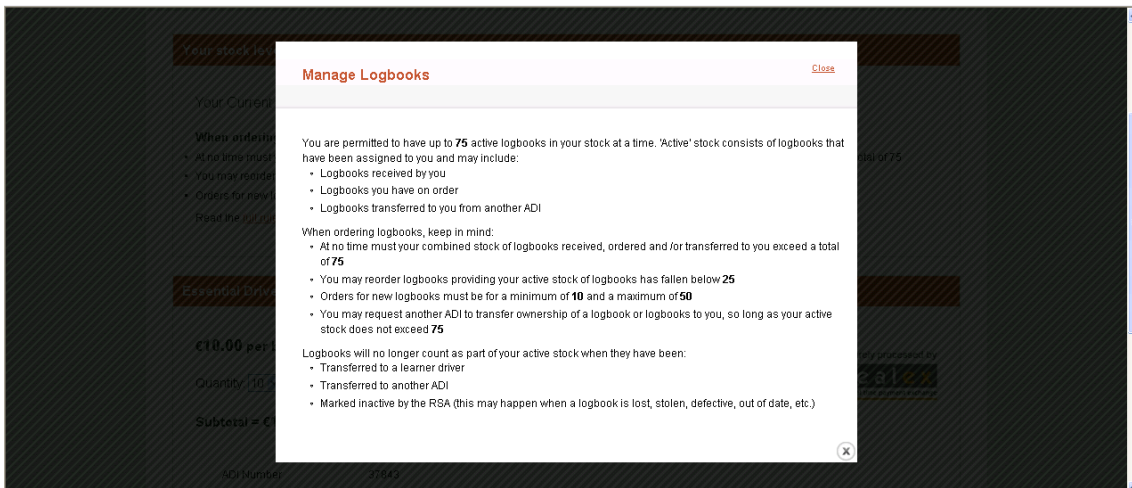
Manage Logbooks

Close

You are permitted to have up to **75** active logbooks in your stock at a time. 'Active' stock consists of logbooks that have been assigned to you and may include:

- Logbooks received by you
- Logbooks you have on order
- Logbooks transferred to you from another ADI

When ordering logbooks, keep in mind:

- At no time must your combined stock of logbooks received, ordered and /or transferred to you exceed a total of **75**
- You may reorder logbooks providing your active stock of logbooks has fallen below **25**
- Orders for new logbooks must be for a minimum of **10** and a maximum of **50**
- You may request another ADI to transfer ownership of a logbook or logbooks to you, so long as your active stock does not exceed **75**

Logbooks will no longer count as part of your active stock when they have been:

- Transferred to a learner driver
- Transferred to another ADI
- Marked inactive by the RSA (this may happen when a logbook is lost, stolen, defective, out of date, etc.)